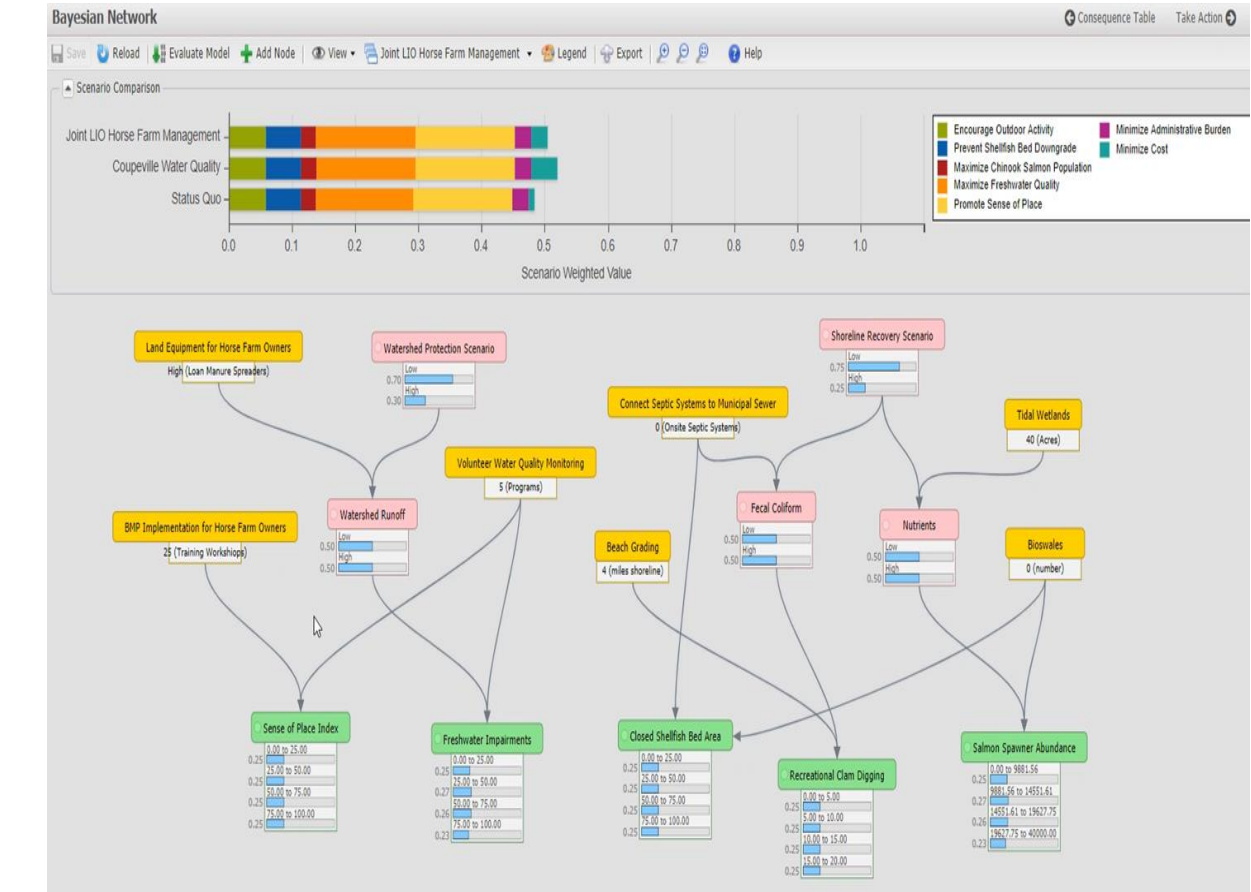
Bayesian Network

Consequence Table  Take Action

Save  Reload  Evaluate Model  Add Node  View  Joint LIO Horse Farm Management  Legend  Export  Help

Scenario Comparison

Joint LIO Horse Farm Management
Coupeville Water Quality
Status Quo

0.0  0.1  0.2  0.3  0.4  0.5  0.6  0.7  0.8  0.9  1.0

Scenario Weighted Value

Encourage Outdoor Activity
Prevent Shellfish Bed Downgrade
Maximize Chinook Salmon Population
Maximize Freshwater Quality
Promote Sense of Place
Minimize Administrative Burden
Minimize Cost

Land Equipment for Horse Farm Owners
High (Loan Manure Spreaders)

Watershed Protection Scenario
0.70 Low
0.30 High

Shoreline Recovery Scenario
0.75 Low
0.25 High

Connect Septic Systems to Municipal Sewer
0 (Onsite Septic Systems)

Tidal Wetlands
40 (Acres)

Volunteer Water Quality Monitoring
5 (Programs)

BMP Implementation for Horse Farm Owners
25 (Training Workshops)

Watershed Runoff
0.50 Low
0.50 High

Fecal Coliform
0.50 Low
0.50 High

Nutrients
0.50 Low
0.50 High

Beach Grading
4 (miles shoreline)

Bioswales
0 (number)

Sense of Place Index
0.25 0.00 to 25.00
0.25 25.00 to 50.00
0.25 50.00 to 75.00
0.25 75.00 to 100.00

Freshwater Impairments
0.25 0.00 to 25.00
0.25 25.00 to 50.00
0.27 50.00 to 75.00
0.23 75.00 to 100.00

Closed Shellfish Bed Area
0.25 0.00 to 25.00
0.25 25.00 to 50.00
0.25 50.00 to 75.00
0.25 75.00 to 100.00

Recreational Clam Digging
0.25 0.00 to 5.00
0.25 5.00 to 10.00
0.25 10.00 to 15.00
0.25 15.00 to 20.00

Salmon Spawner Abundance
0.25 0.00 to 9881.56
0.27 9881.56 to 14551.61
0.26 14551.61 to 19627.75
0.23 19627.75 to 40000.00